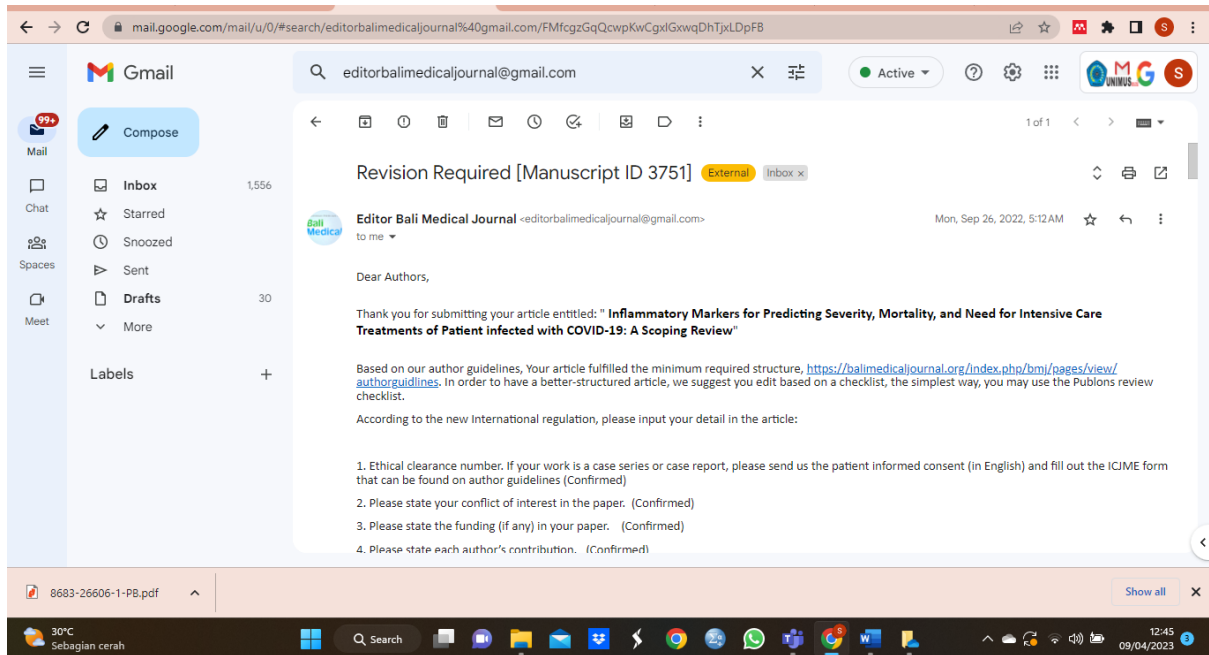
mail.google.com/mail/u/0/#search/editorbalimedicaljournal%40gmail.com/FMfcgzGqQcwpKwCgxlGxwqDhTjxLDpFB

Gmail

editorbalimedicaljournal@gmail.com

Active

99+
Mail

Chat

Spaces

Meet

Compose

Inbox 1,556
Starred
Snoozed
Sent
Drafts 30
More

Labels +

1 of 1

Revision Required [Manuscript ID 3751] External Inbox ×

Bali Medical

Editor Bali Medical Journal <editorbalimedicaljournal@gmail.com>
to me

Mon, Sep 26, 2022, 5:12 AM

Dear Authors,

Thank you for submitting your article entitled: " **Inflammatory Markers for Predicting Severity, Mortality, and Need for Intensive Care Treatments of Patient infected with COVID-19: A Scoping Review**"

Based on our author guidelines, Your article fulfilled the minimum required structure, https://balimedicaljournal.org/index.php/bmj/pages/view/authorguidlines. In order to have a better-structured article, we suggest you edit based on a checklist, the simplest way, you may use the Publons review checklist.

According to the new International regulation, please input your detail in the article:

1. Ethical clearance number. If your work is a case series or case report, please send us the patient informed consent (in English) and fill out the ICJME form that can be found on author guidelines (Confirmed)

2. Please state your conflict of interest in the paper. (Confirmed)

3. Please state the funding (if any) in your paper. (Confirmed)

4. Please state each author's contribution. (Confirmed)

8683-26606-1-PB.pdf

Show all

30°C
Sebagian cerah

Search

12:45
09/04/2023